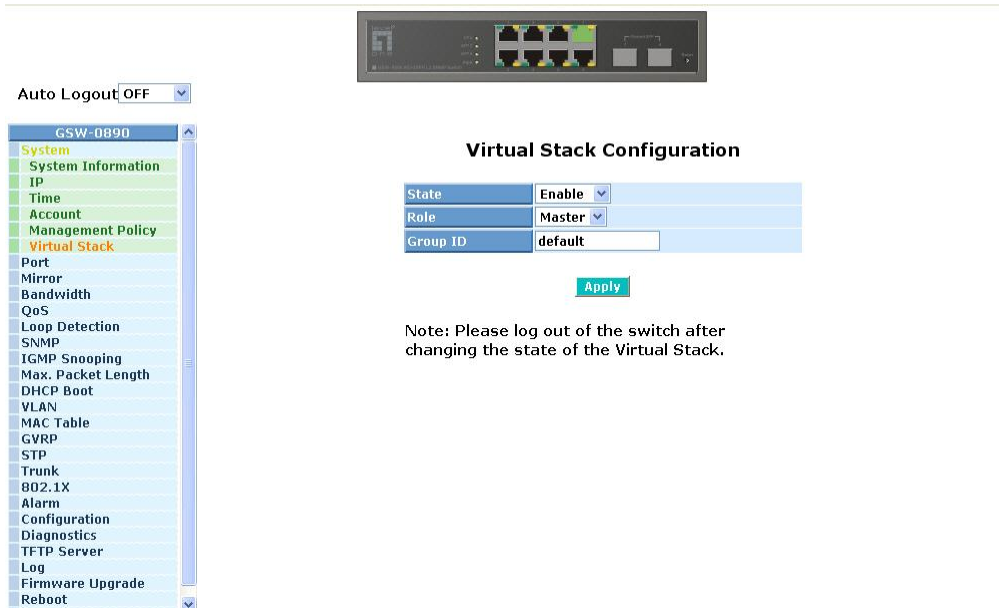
Auto Logout OFF

GSW-0890
System
System Information
IP
Time
Account
Management Policy
Virtual Stack
Port
Mirror
Bandwidth
QoS
Loop Detection
SNMP
IGMP Snooping
Max. Packet Length
DHCP Boot
VLAN
MAC Table
GVRP
STP
Trunk
802.1X
Alarm
Configuration
Diagnostics
TFTP Server
Log
Firmware Upgrade
Reboot

Virtual Stack Configuration

| State | Enable |
|---|---|
| Role | Master |
| Group ID | default |

Apply

Note: Please log out of the switch after changing the state of the Virtual Stack.